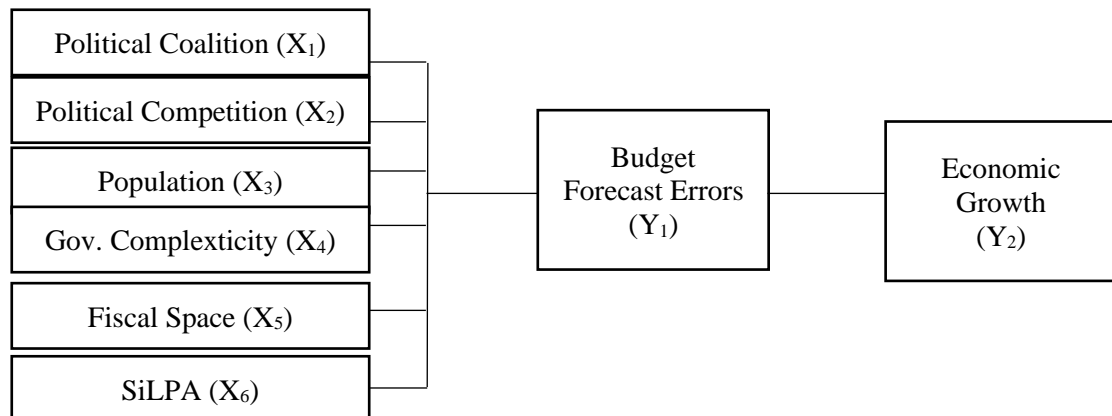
Political Coalition ($X_1$)

Political Competition ($X_2$)

Population ($X_3$)

Gov. Complexticity ($X_4$)

Fiscal Space ($X_5$)

SiLPA ($X_6$)

Budget Forecast Errors ($Y_1$)

Economic Growth ($Y_2$)